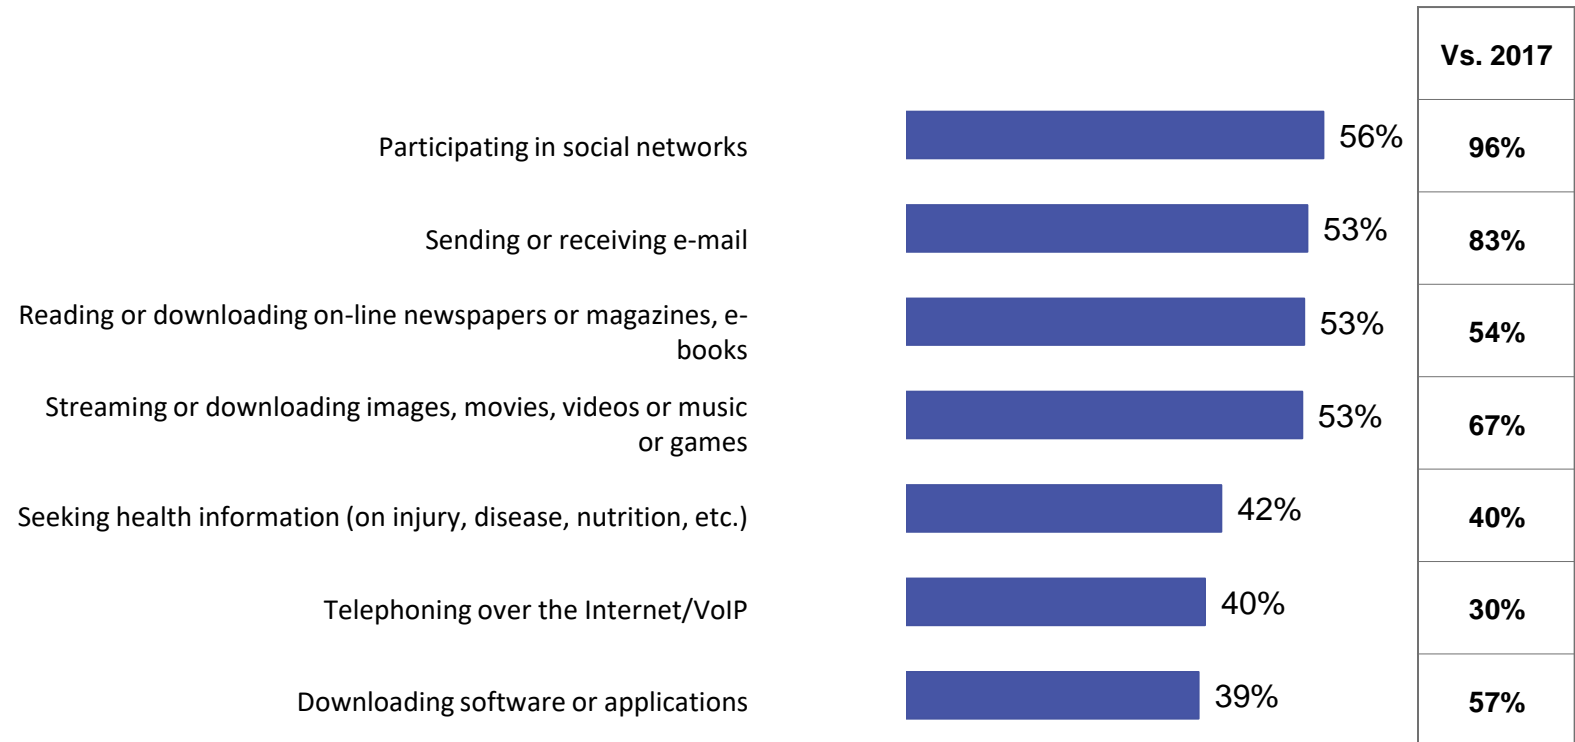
Vs. 2017

Participating in social networks 56% 96%

Sending or receiving e-mail 53% 83%

Reading or downloading on-line newspapers or magazines, e-books 53% 54%

Streaming or downloading images, movies, videos or music or games 53% 67%

Seeking health information (on injury, disease, nutrition, etc.) 42% 40%

Telephoning over the Internet/VoIP 40% 30%

Downloading software or applications 39% 57%